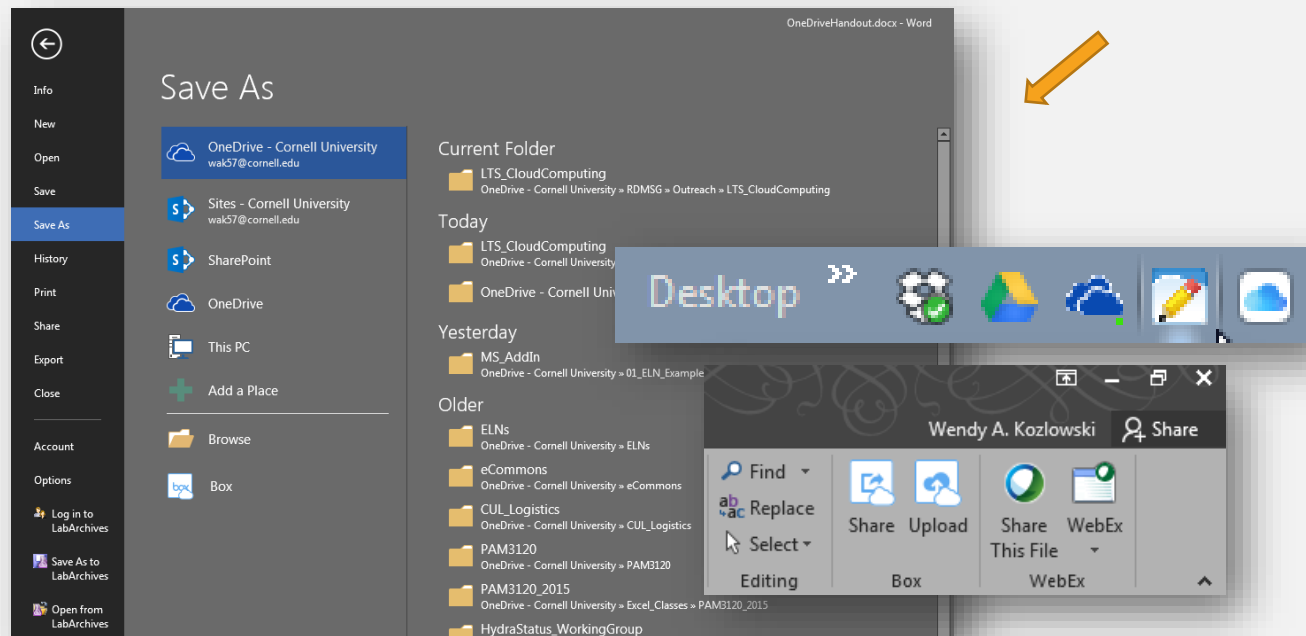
OneDriveHandout.docx - Word

Info
New
Open
Save
Save As
History
Print
Share
Export
Close
Account
Options
Log in to LabArchives
Save As to LabArchives
Open from LabArchives

Save As

OneDrive - Cornell University
wak57@cornell.edu
Sites - Cornell University
wak57@cornell.edu
SharePoint
OneDrive
This PC
Add a Place
Browse
Box

Current Folder
LTS_CloudComputing
OneDrive - Cornell University » RDMSG » Outreach » LTS_CloudComputing
Today
LTS_CloudComputing
OneDrive - Cornell University
OneDrive - Cornell Univ
Yesterday
MS_AddIn
OneDrive - Cornell University » 01_ELN_Example
Older
ELNs
OneDrive - Cornell University » ELNs
eCommons
OneDrive - Cornell University » eCommons
CUL_Logistics
OneDrive - Cornell University » CUL_Logistics
PAM3120
OneDrive - Cornell University » PAM3120
PAM3120_2015
OneDrive - Cornell University » Excel_Classes » PAM3120_2015
HydraStatus_WorkingGroup

Desktop »

Wendy A. Kozlowski
Share
Find
Replace
Select
Editing
Share
Upload
Box
Share This File
WebEx
WebEx